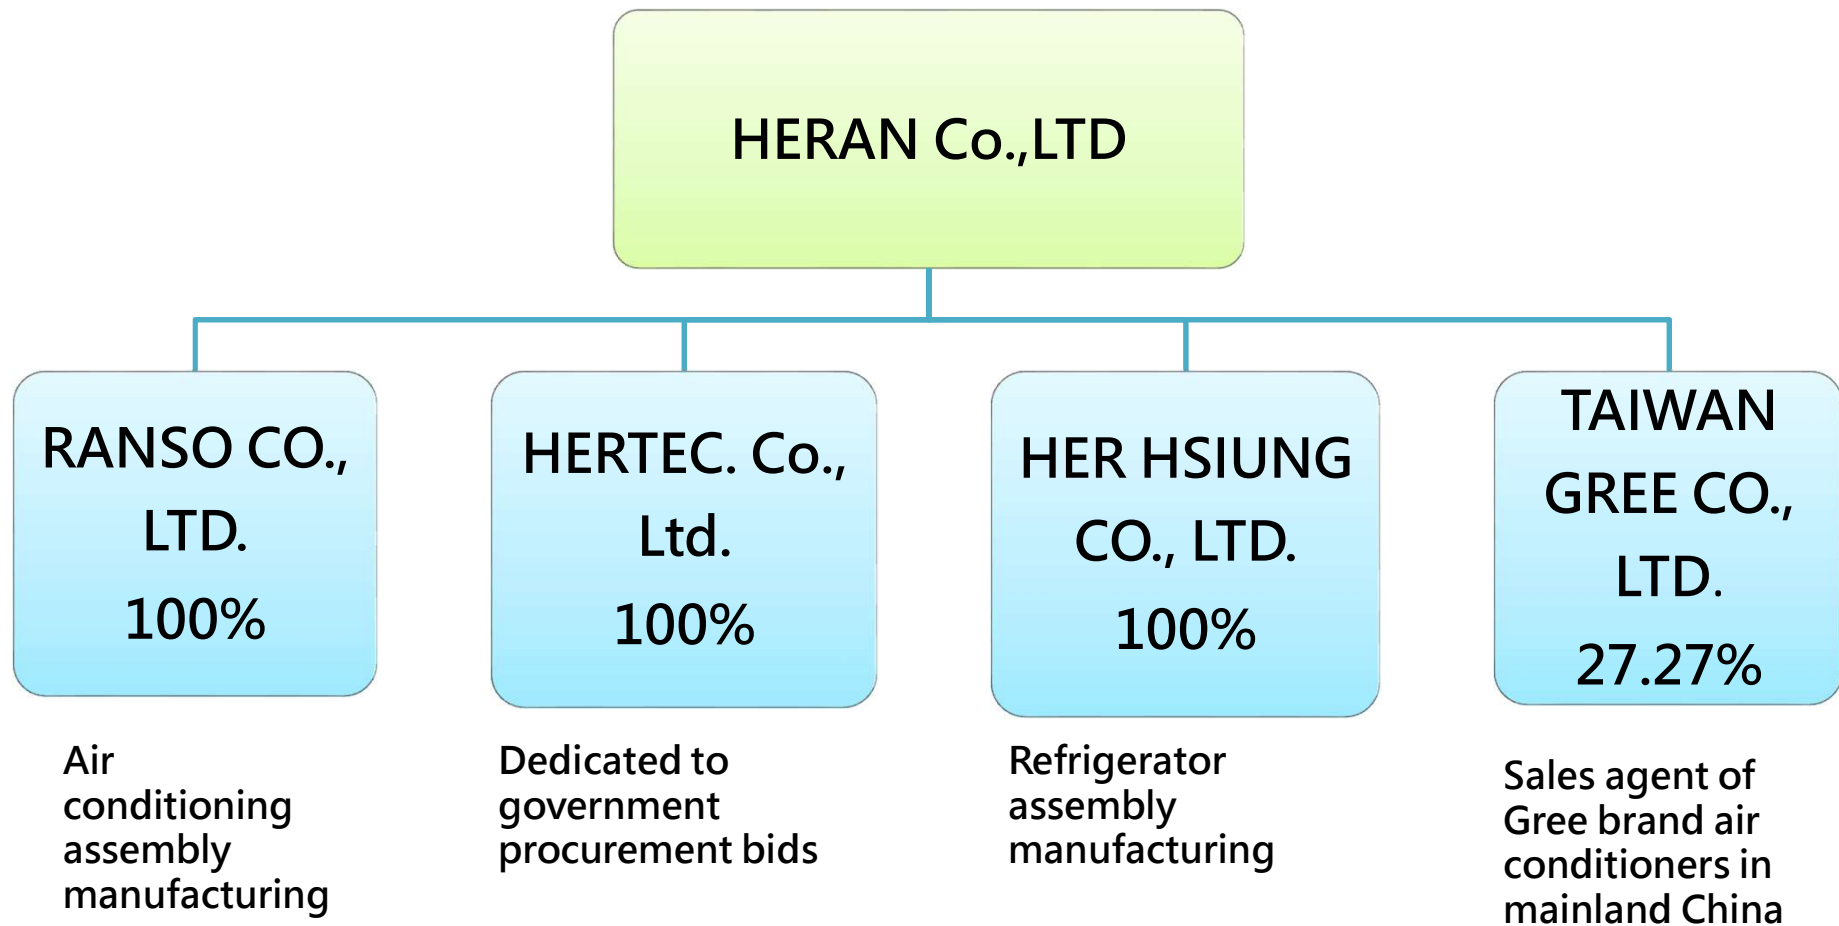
HERAN Co.,LTD

RANSO CO., LTD.
100%

HERTEC. Co., Ltd.
100%

HER HSIUNG CO., LTD.
100%

TAIWAN GREE CO., LTD.
27.27%

Air conditioning assembly manufacturing

Dedicated to government procurement bids

Refrigerator assembly manufacturing

Sales agent of Gree brand air conditioners in mainland China